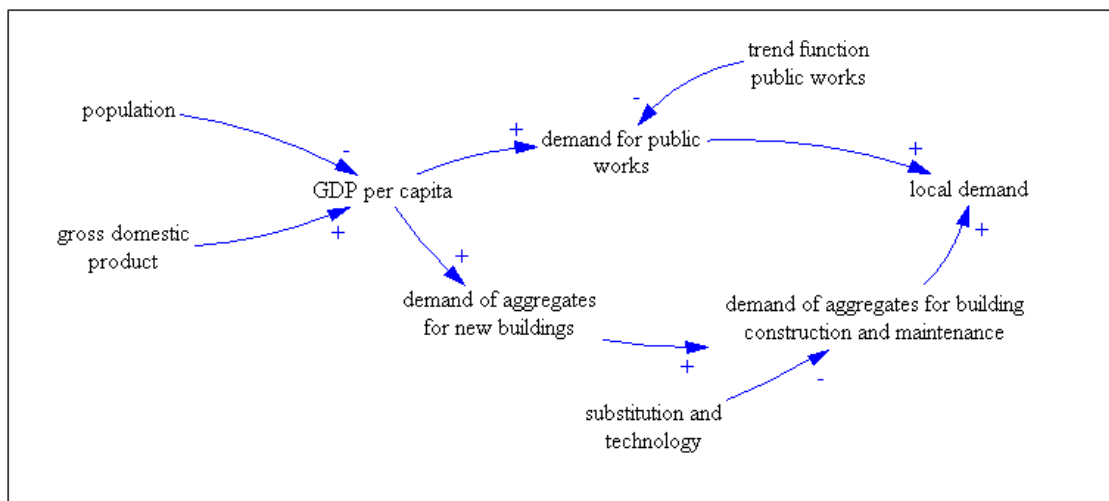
trend function public works

-

population

-

+

demand for public works

+

local demand

GDP per capita

gross domestic product

+

+

+

demand of aggregates for new buildings

demand of aggregates for building construction and maintenance

+

-

substitution and technology